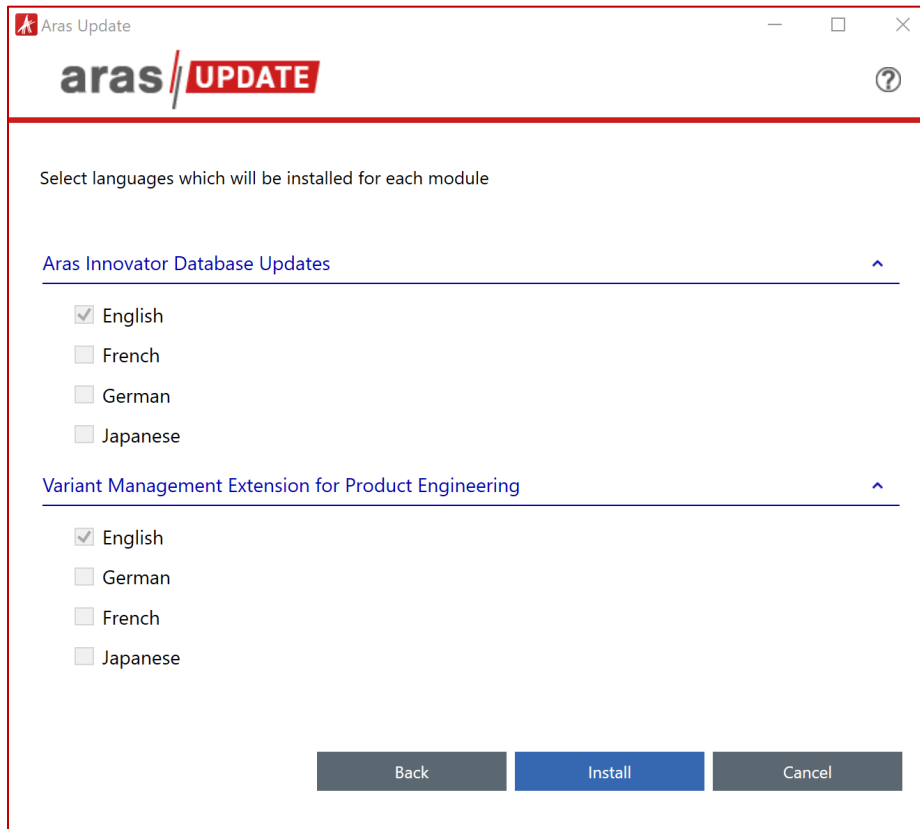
Aras Update

aras UPDATE

?

Select languages which will be installed for each module

Aras Innovator Database Updates

English

French

German

Japanese

Variant Management Extension for Product Engineering

English

German

French

Japanese

Back

Install

Cancel